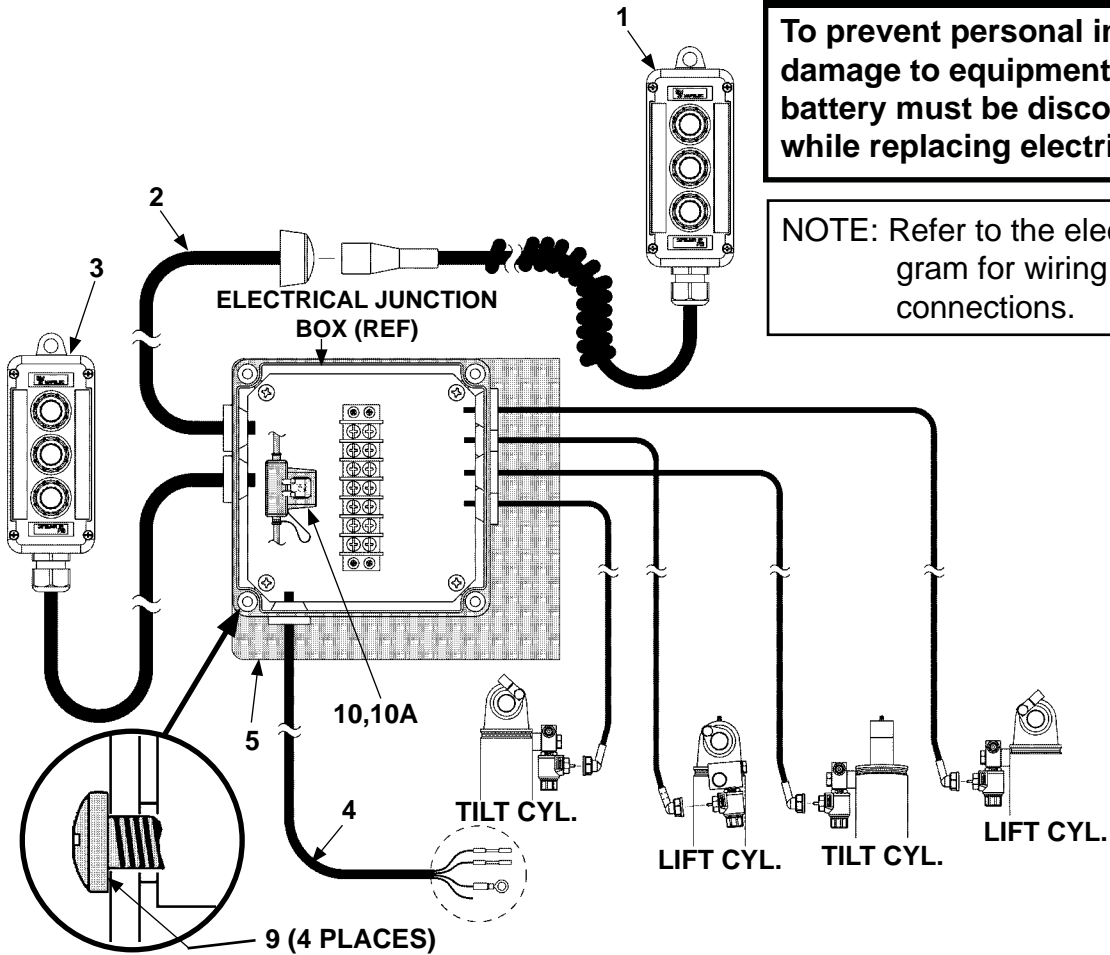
To prevent personal in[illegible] damage to equipment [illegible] battery must be disco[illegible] while replacing electri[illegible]

NOTE: Refer to the elec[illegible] gram for wiring connections.

1

2

3

ELECTRICAL JUNCTION BOX (REF)

10,10A

5

4

TILT CYL.

LIFT CYL.

TILT CYL.

LIFT CYL.

9 (4 PLACES)